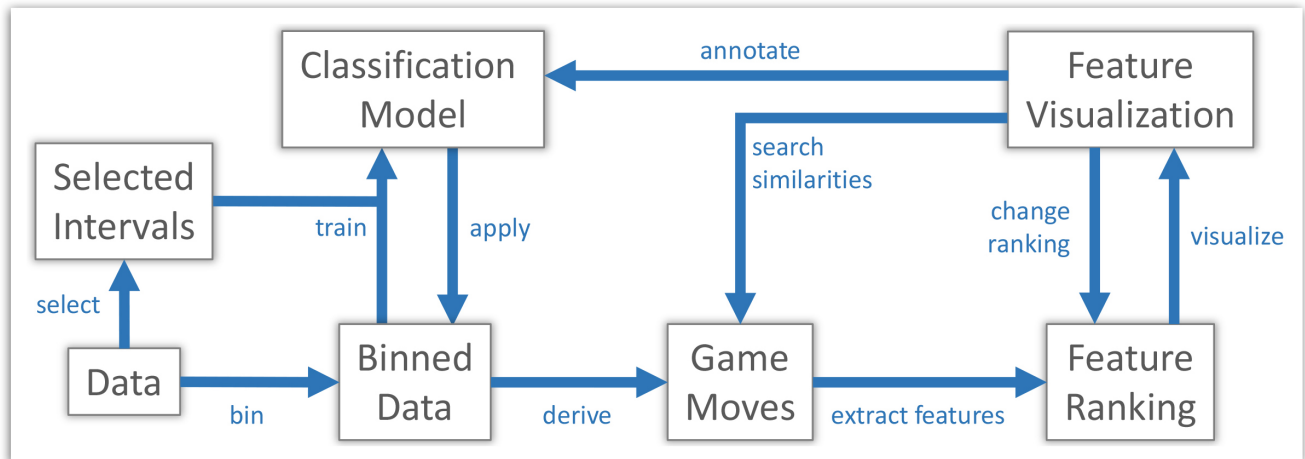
Classification Model

annotate

Feature Visualization

Selected Intervals

search similarities

train

apply

change ranking

visualize

select

Data

bin

Binned Data

derive

Game Moves

extract features

Feature Ranking